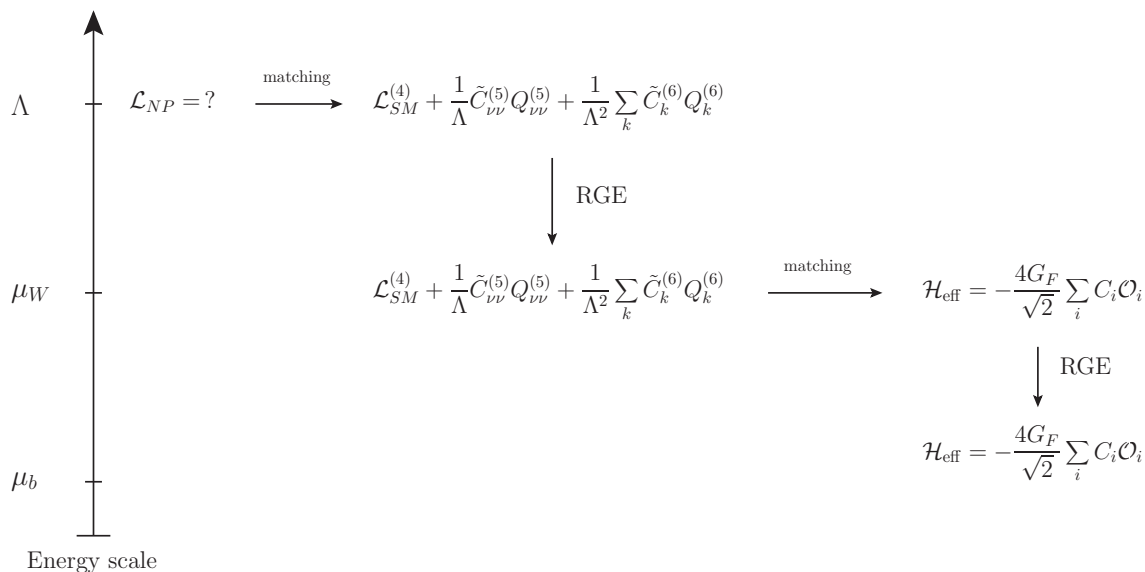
$\Lambda$

$\mathcal{L}_{NP} = ?$

matching

$\mathcal{L}_{SM}^{(4)} + \frac{1}{\Lambda}\tilde{C}_{\nu\nu}^{(5)}Q_{\nu\nu}^{(5)} + \frac{1}{\Lambda^2}\sum_k \tilde{C}_k^{(6)}Q_k^{(6)}$

RGE

$\mu_W$

$\mathcal{L}_{SM}^{(4)} + \frac{1}{\Lambda}\tilde{C}_{\nu\nu}^{(5)}Q_{\nu\nu}^{(5)} + \frac{1}{\Lambda^2}\sum_k \tilde{C}_k^{(6)}Q_k^{(6)}$

matching

$\mathcal{H}_{\text{eff}} = -\frac{4G_F}{\sqrt{2}}\sum_i C_i\mathcal{O}_i$

RGE

$\mu_b$

$\mathcal{H}_{\text{eff}} = -\frac{4G_F}{\sqrt{2}}\sum_i C_i\mathcal{O}_i$

Energy scale